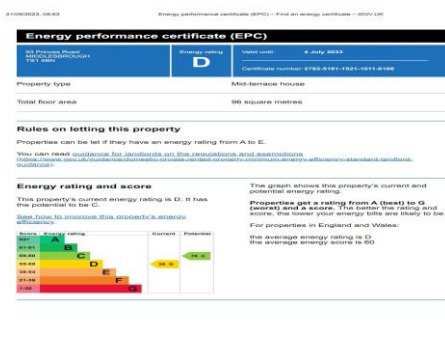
21/09/2022, 09:53 Energy performance certificate (EPC) – Find an energy certificate – GOV.UK

Energy performance certificate (EPC)

93 Princes Road
MIDDLESBROUGH
TS1 4BN

Energy rating
D

Valid until: 4 July 2033

Certificate number: 2782-5161-1521-1011-6186

| Property type | Mid-terrace house |
|---|---|
| Total floor area | 96 square metres |

Rules on letting this property

Properties can be let if they have an energy rating from A to E.

You can read guidance for landlords on the regulations and exemptions (https://www.gov.uk/guidance/domestic-private-rented-property-minimum-energy-efficiency-standard-landlord-guidance).

Energy rating and score

This property's current energy rating is D. It has the potential to be C.

See how to improve this property's energy efficiency.

| Score | Energy rating | Current | Potential |
|---|---|---|---|
| 92+ | A | | |
| 81-91 | B | | |
| 69-80 | C | | 76 C |
| 55-68 | D | 66 D | |
| 39-54 | E | | |
| 21-38 | F | | |
| 1-20 | G | | |

The graph shows this property's current and potential energy rating.

Properties get a rating from A (best) to G (worst) and a score. The better the rating and score, the lower your energy bills are likely to be.

For properties in England and Wales:

the average energy rating is D
the average energy score is 60